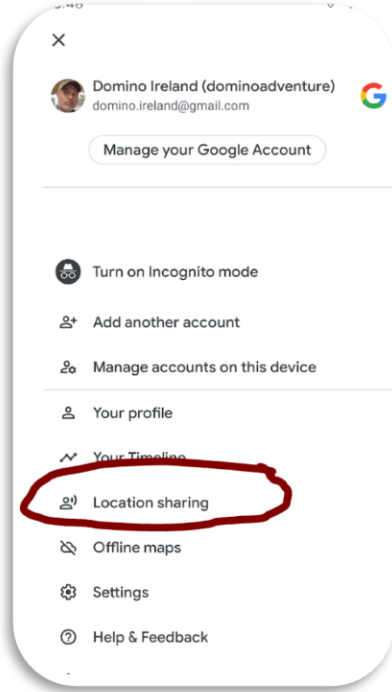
×

Domino Ireland (dominoadventure)
domino.ireland@gmail.com

G

Manage your Google Account

Turn on Incognito mode

Add another account

Manage accounts on this device

Your profile

Your Timeline

Location sharing

Offline maps

Settings

Help & Feedback